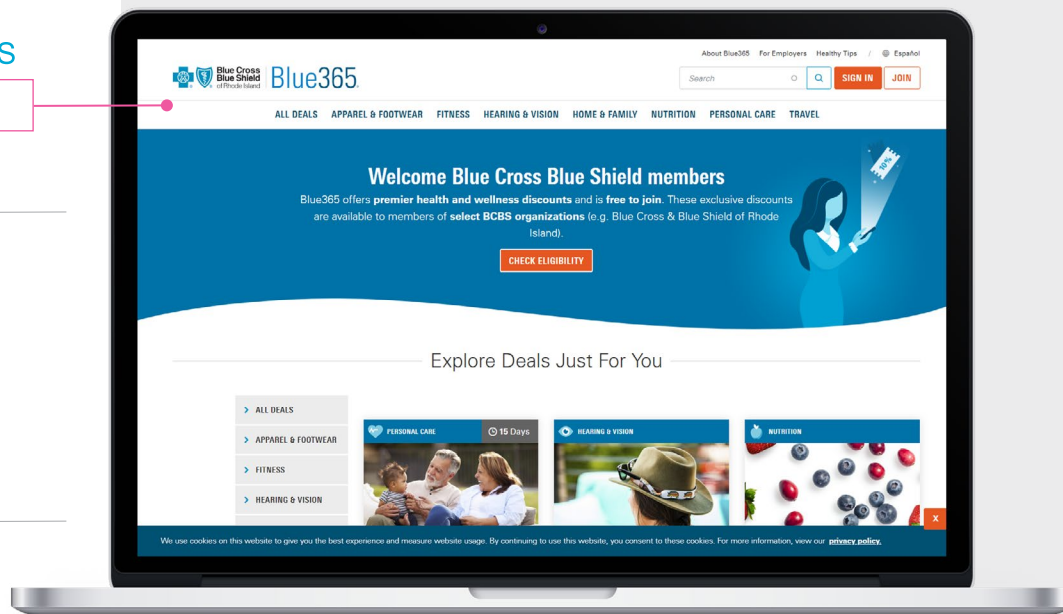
S

About Blue365 For Employers Healthy Tips / Español

Blue Cross Blue Shield of Rhode Island Blue365

Search

SIGN IN JOIN

ALL DEALS APPAREL & FOOTWEAR FITNESS HEARING & VISION HOME & FAMILY NUTRITION PERSONAL CARE TRAVEL

Welcome Blue Cross Blue Shield members

Blue365 offers **premier health and wellness discounts** and is **free to join**. These exclusive discounts are available to members of **select BCBS organizations** (e.g. Blue Cross & Blue Shield of Rhode Island).

CHECK ELIGIBILITY

Explore Deals Just For You

> ALL DEALS
> APPAREL & FOOTWEAR
> FITNESS
> HEARING & VISION

PERSONAL CARE 15 Days

HEARING & VISION

NUTRITION

X

We use cookies on this website to give you the best experience and measure website usage. By continuing to use this website, you consent to these cookies. For more information, view our **privacy policy.**